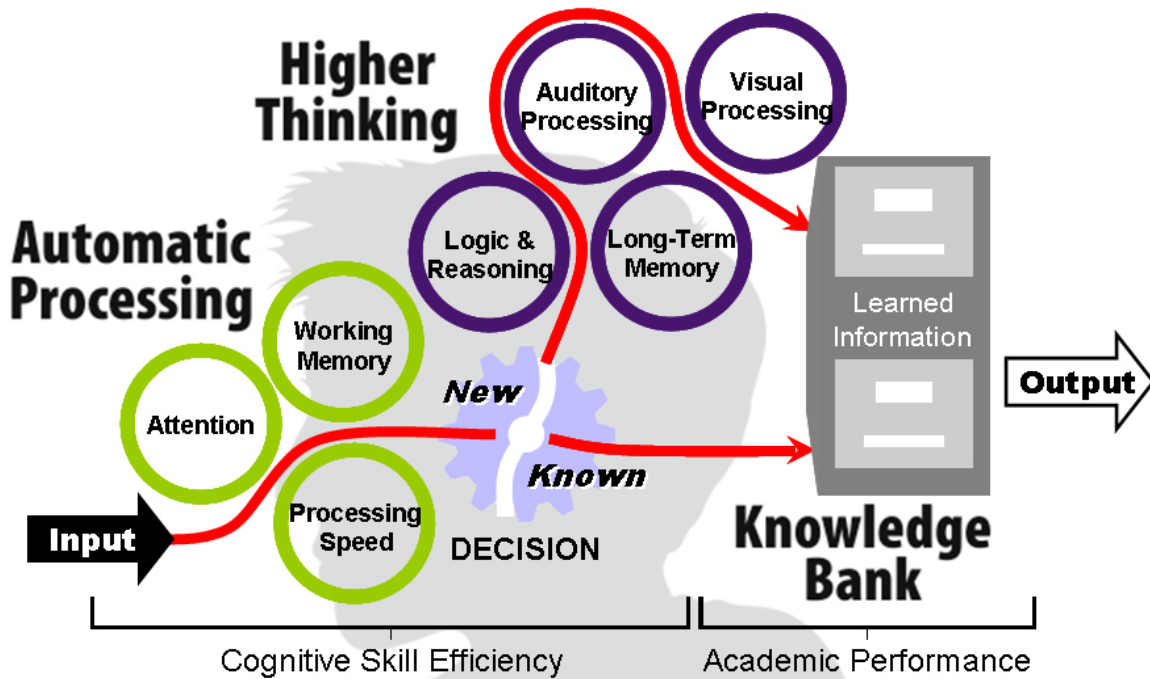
Higher Thinking

Auditory Processing

Visual Processing

Logic & Reasoning

Long-Term Memory

Automatic Processing

Working Memory

Attention

Processing Speed

New

Known

DECISION

Learned Information

Input

Output

Knowledge Bank

Cognitive Skill Efficiency

Academic Performance